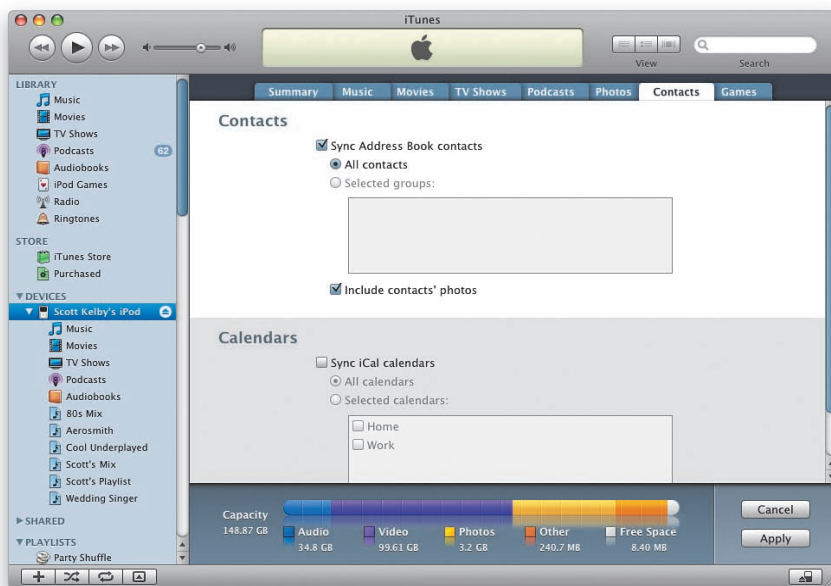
iTunes

View

Search

LIBRARY
Music
Movies
TV Shows
Podcasts 62
Audiobooks
iPod Games
Radio
Ringtones

STORE
iTunes Store
Purchased

▼DEVICES
Scott Kelby's iPod
Music
Movies
TV Shows
Podcasts
Audiobooks
80s Mix
Aerosmith
Cool Underplayed
Scott's Mix
Scott's Playlist
Wedding Singer

▶SHARED

▼PLAYLISTS
Party Shuffle

Summary | Music | Movies | TV Shows | Podcasts | Photos | Contacts | Games

Contacts

Sync Address Book contacts
All contacts
Selected groups:

Include contacts' photos

Calendars

Sync iCal calendars
All calendars
Selected calendars:
Home
Work

Capacity
148.87 GB

Audio
34.8 GB

Video
99.61 GB

Photos
3.2 GB

Other
240.7 MB

Free Space
8.40 MB

Cancel

Apply